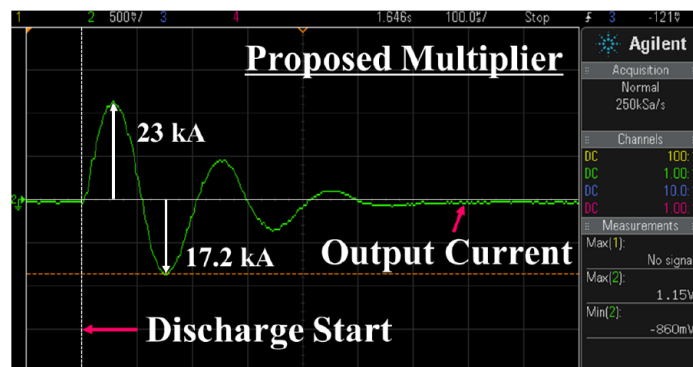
1 2 500㎷/ 3 4 1.646s 100.0㎲/ Stop ƒ 3 -121㎷

Proposed Multiplier

23 kA

17.2 kA

Output Current

Discharge Start

Agilent

Acquisition
Normal
250kSa/s

Channels
DC 100:
DC 1.00:
DC 10.0:
DC 1.00:

Measurements
Max(1):
No signa
Max(2):
1.15V
Min(2):
-860mV